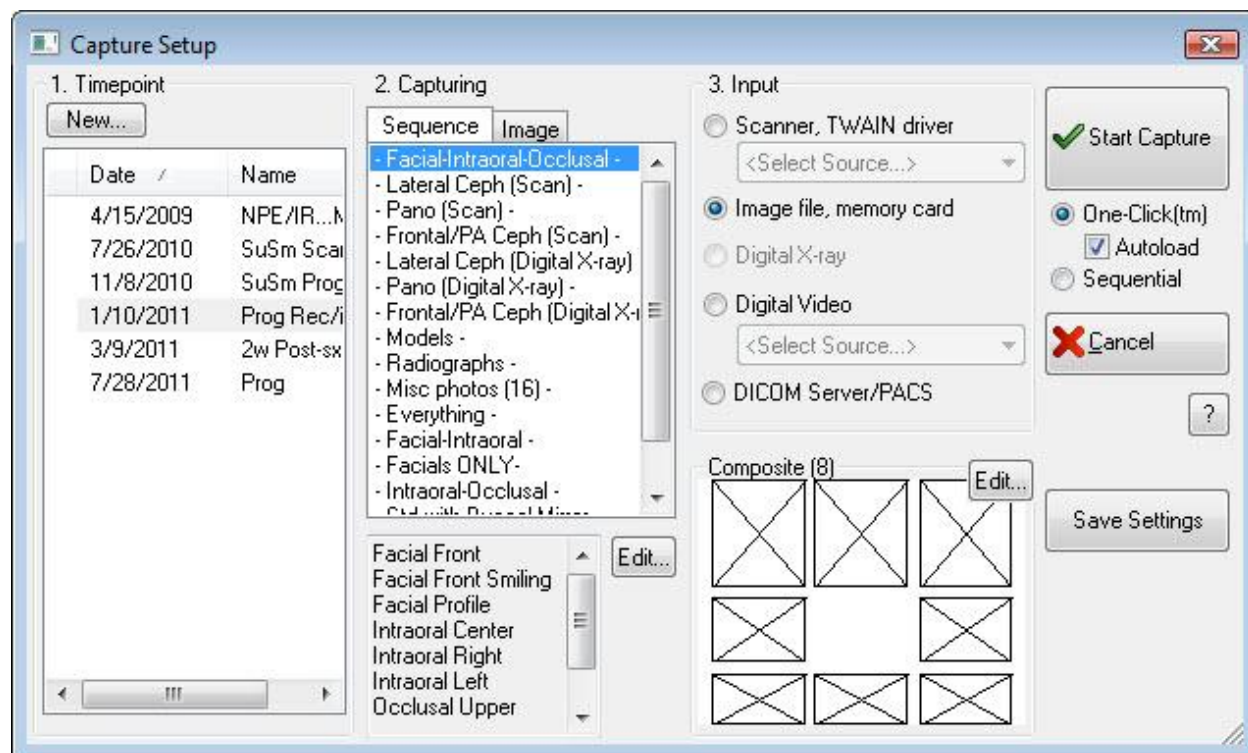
Capture Setup

1. Timepoint
New...

| Date | Name |
|---|---|
| 4/15/2009 | NPE/IR...N |
| 7/26/2010 | SuSm Scar |
| 11/8/2010 | SuSm Prog |
| 1/10/2011 | Prog Rec/i |
| 3/9/2011 | 2w Post-sx |
| 7/28/2011 | Prog |

2. Capturing
Sequence
Image
- Facial-Intraoral-Occlusal -
- Lateral Ceph (Scan) -
- Pano (Scan) -
- Frontal/PA Ceph (Scan) -
- Lateral Ceph (Digital X-ray)
- Pano (Digital X-ray) -
- Frontal/PA Ceph (Digital X-r
- Models -
- Radiographs -
- Misc photos (16) -
- Everything -
- Facial-Intraoral -
- Facials ONLY-
- Intraoral-Occlusal -
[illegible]

Facial Front
Facial Front Smiling
Facial Profile
Intraoral Center
Intraoral Right
Intraoral Left
Occlusal Upper
Edit...

3. Input
Scanner, TWAIN driver
<Select Source...>
Image file, memory card
Digital X-ray
Digital Video
<Select Source...>
DICOM Server/PACS

Composite (8)
Edit...

Start Capture
One-Click(tm)
Autoload
Sequential
Cancel
?
Save Settings